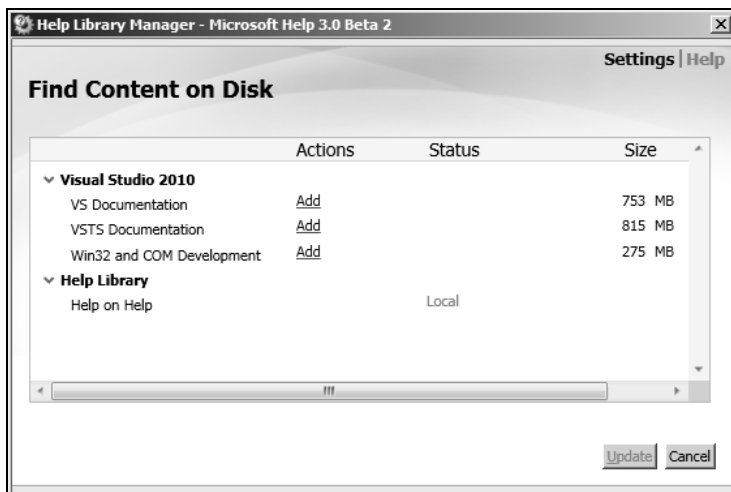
Help Library Manager - Microsoft Help 3.0 Beta 2

Settings | Help

Find Content on Disk

| | Actions | Status | Size |
|---|---|---|---|
| Visual Studio 2010 | | | |
| VS Documentation | Add | | 753 MB |
| VSTS Documentation | Add | | 815 MB |
| Win32 and COM Development | Add | | 275 MB |
| Help Library | | | |
| Help on Help | | Local | |

Update Cancel